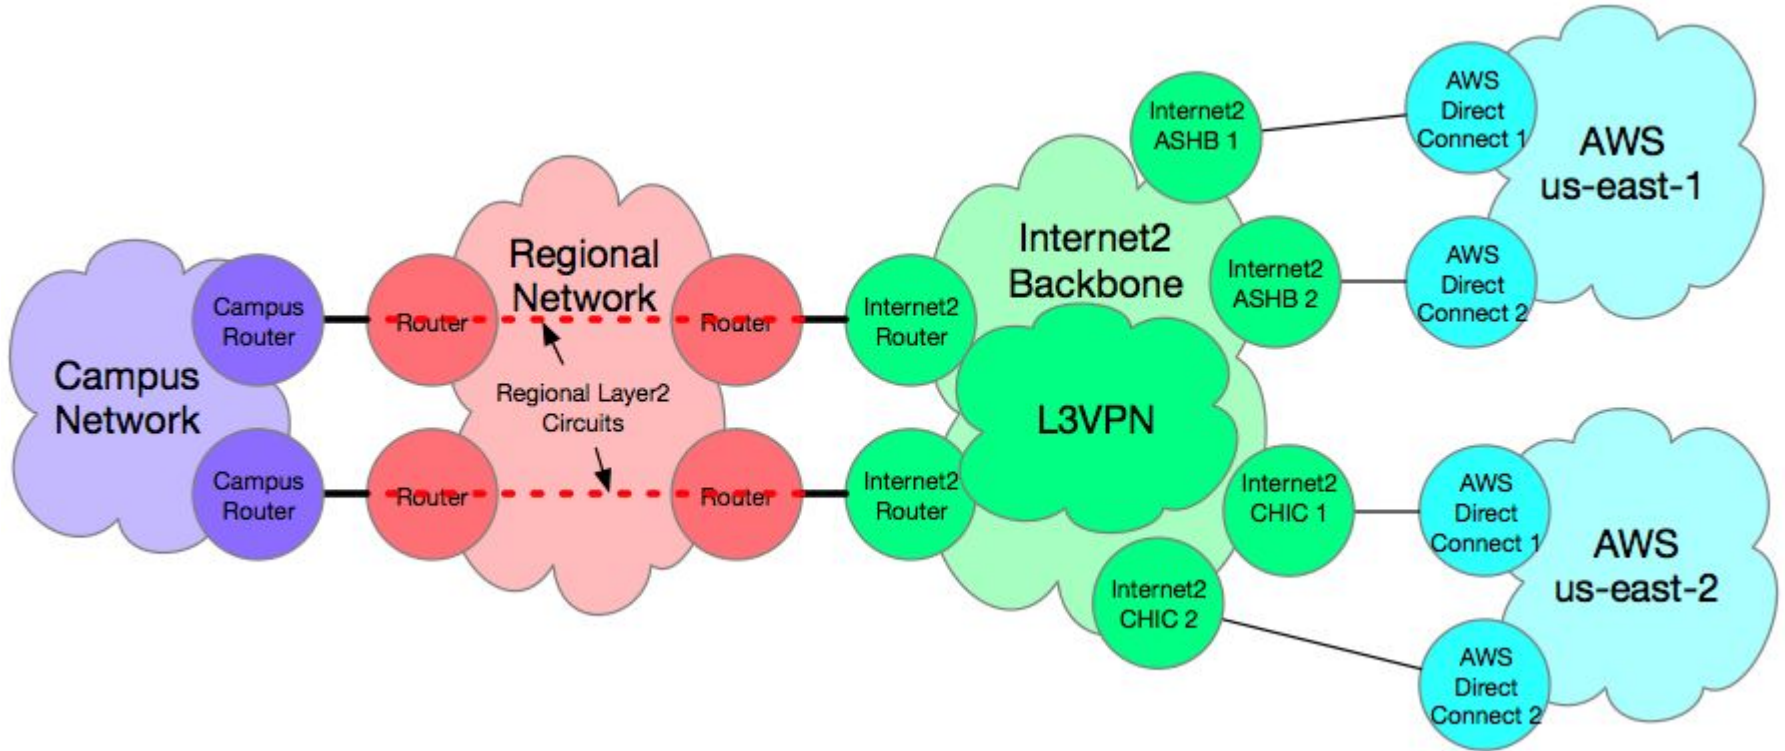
Campus Network

Campus Router

Campus Router

Regional Network

Router

Router

Router

Router

Regional Layer2 Circuits

Internet2 Backbone

Internet2 Router

Internet2 Router

L3VPN

Internet2 ASHB 1

Internet2 ASHB 2

Internet2 CHIC 1

Internet2 CHIC 2

AWS Direct Connect 1

AWS Direct Connect 2

AWS us-east-1

AWS Direct Connect 1

AWS Direct Connect 2

AWS us-east-2